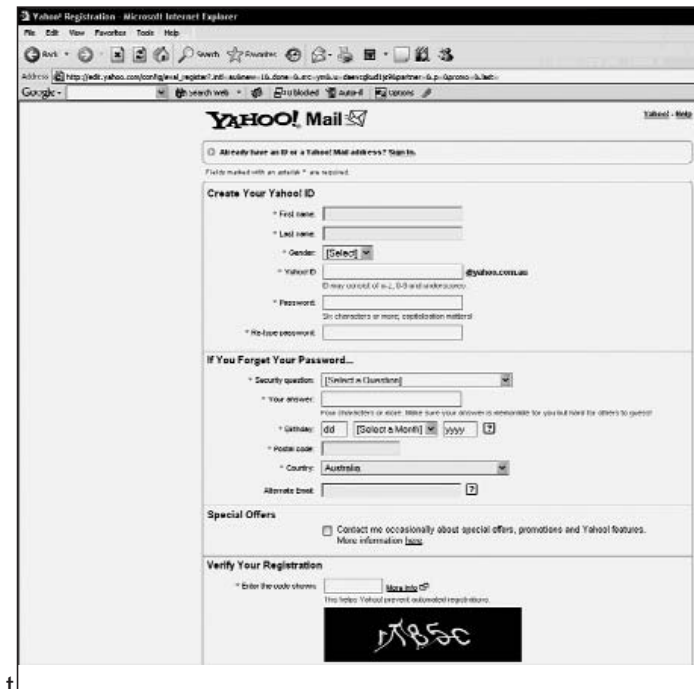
Yahoo! Registration - Microsoft Internet Explorer

File Edit View Favorites Tools Help

Back Search Favorites

Address http://edit.yahoo.com/config/eval_register?.intl=au&new=1&.done=&.src=ym&.v=&partner=&.p=&promo=&.last=

Google - Search Web 0 blocked AutoFill Options

YAHOO! Mail

Yahoo! - Help

Already have an ID or a Yahoo! Mail address? Sign In.

Fields marked with an asterisk * are required.

Create Your Yahoo! ID

* First name:

* Last name:

* Gender: [Select]

* Yahoo! ID: @yahoo.com.au

ID may consist of a-z, 0-9 and underscores.

* Password:

Six characters or more; capitalization matters!

* Re-type password:

If You Forget Your Password...

* Security question: [Select a Question]

* Your answer:

Four characters or more. Make sure your answer is memorable for you but hard for others to guess!

* Birthday: dd [Select a Month] yyyy ?

* Postal code:

* Country: Australia

Alternate Email: ?

Special Offers

Contact me occasionally about special offers, promotions and Yahoo! features. More information here.

Verify Your Registration

* Enter the code shown: More info

This helps Yahoo! prevent automated registrations.

M85c

t